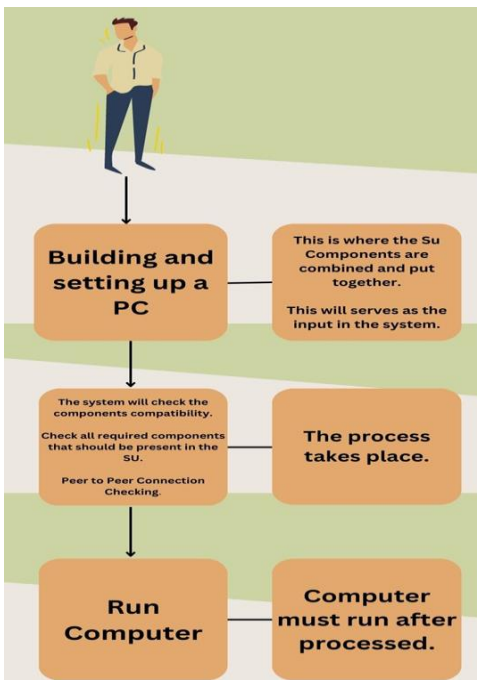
Building and setting up a PC

This is where the Su Components are combined and put together.

This will serves as the input in the system.

The system will check the components compatibility.

Check all required components that should be present in the SU.

Peer to Peer Connection Checking.

The process takes place.

Run Computer

Computer must run after processed.